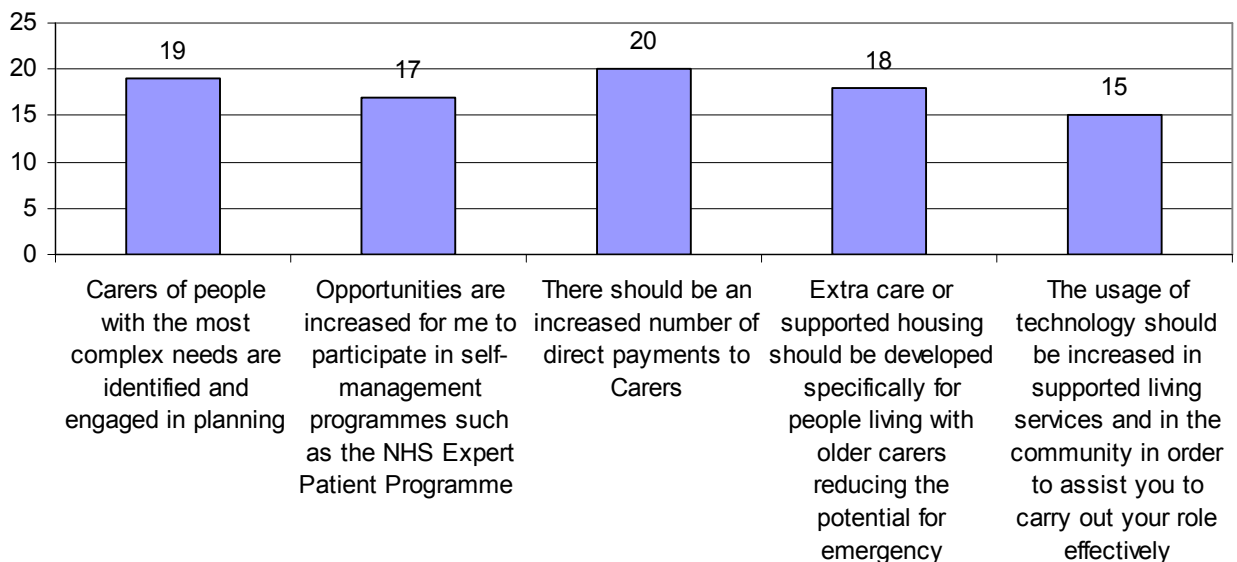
25
20
15
10
5
0

19
17
20
18
15

Carers of people with the most complex needs are identified and engaged in planning

Opportunities are increased for me to participate in self-management programmes such as the NHS Expert Patient Programme

There should be an increased number of direct payments to Carers

Extra care or supported housing should be developed specifically for people living with older carers reducing the potential for emergency

The usage of technology should be increased in supported living services and in the community in order to assist you to carry out your role effectively